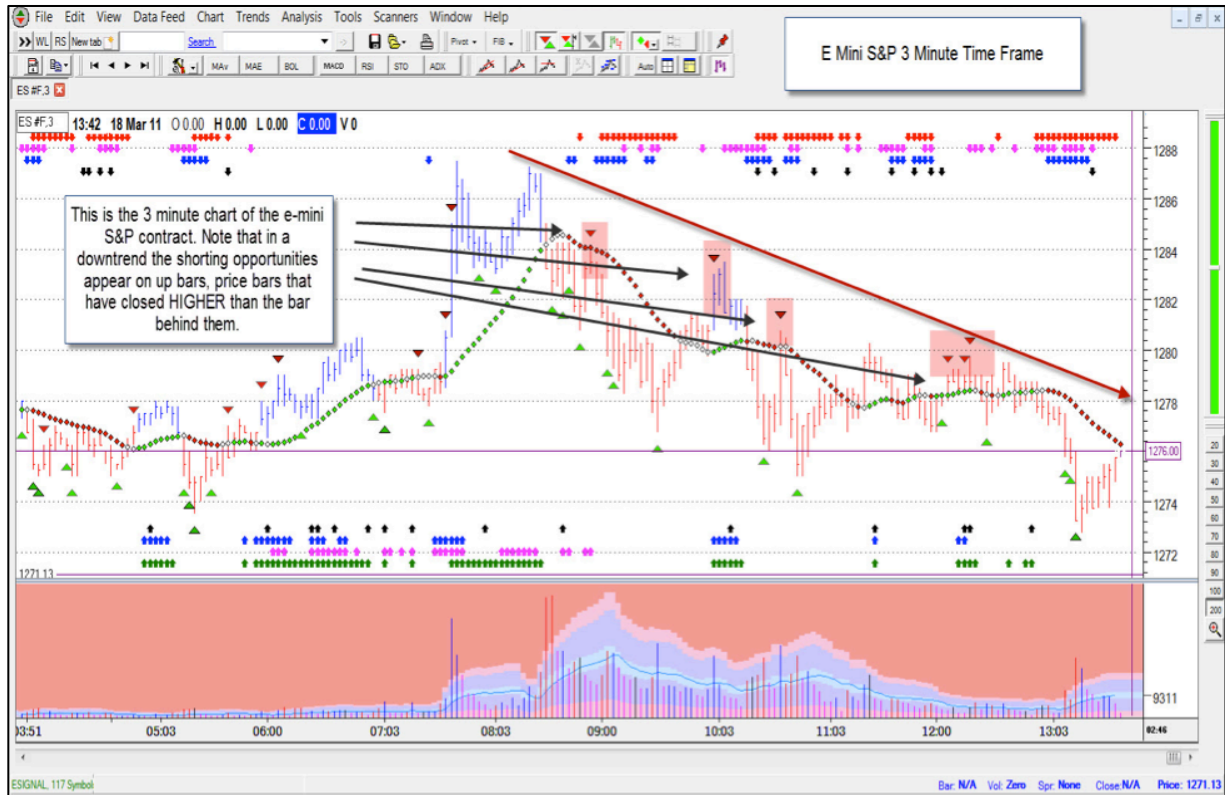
File Edit View Data Feed Chart Trends Analysis Tools Scanners Window Help

WL RS New tab Search Pivot FIB

MAv MAE BOL MACD RSI STO ADX Auto

E Mini S&P 3 Minute Time Frame

ES #F,3

ES #F,3 13:42 18 Mar 11 O 0.00 H 0.00 L 0.00 C 0.00 V 0

This is the 3 minute chart of the e-mini S&P contract. Note that in a downtrend the shorting opportunities appear on up bars, price bars that have closed HIGHER than the bar behind them.

1288
1286
1284
1282
1280
1278
1276.00
1274
1272
1271.13

20
30
40
50
60
70
80
90
100
200

9311

03:51 05:03 06:00 07:03 08:03 09:00 10:03 11:03 12:00 13:03 02:46

ESIGNAL, 117 Symbol

Bar: N/A Vol: Zero Spr: None Close: N/A Price: 1271.13